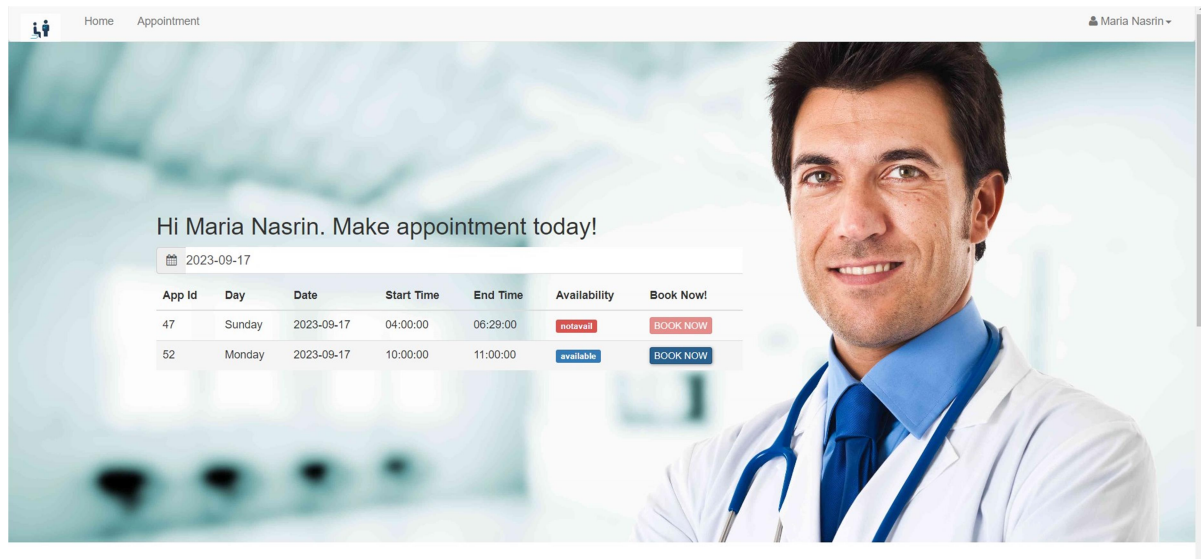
Home Appointment

Maria Nasrin

Hi Maria Nasrin. Make appointment today!

2023-09-17

| App Id | Day | Date | Start Time | End Time | Availability | Book Now! |
|---|---|---|---|---|---|---|
| 47 | Sunday | 2023-09-17 | 04:00:00 | 06:29:00 | notavail | BOOK NOW |
| 52 | Monday | 2023-09-17 | 10:00:00 | 11:00:00 | available | BOOK NOW |